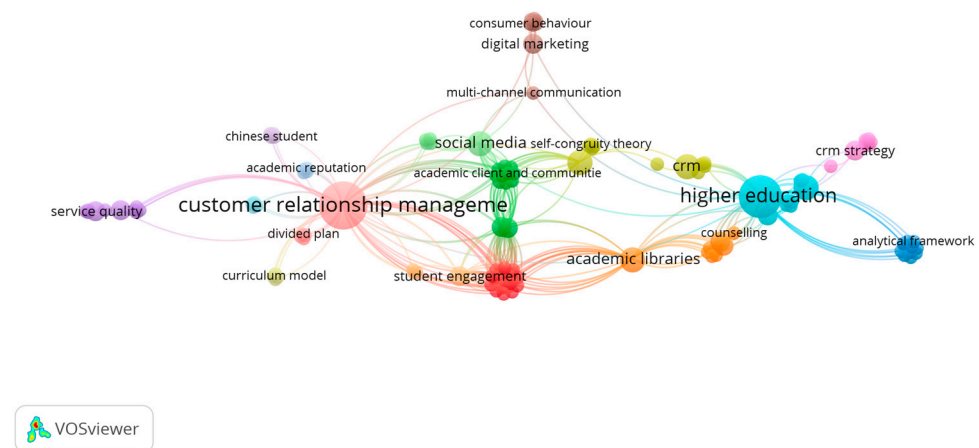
consumer behaviour
digital marketing

multi-channel communication

chinese student
social media
self-congruity theory
crm
crm strategy
academic reputation
academic client and communitie
higher education
service quality
customer relationship manageme
divided plan
counselling
analytical framework
academic libraries
curriculum model
student engagement

VOSviewer